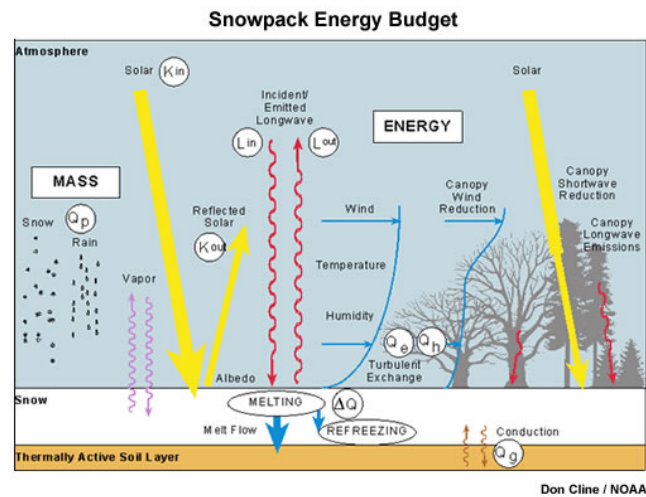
Snowpack Energy Budget

Atmosphere

Solar $K_{in}$

Incident/ Emitted Longwave

$L_{in}$ $L_{out}$

ENERGY

Solar

MASS

Snow $Q_p$

Rain

Vapor

Reflected Solar

$K_{out}$

Wind

Temperature

Humidity

Canopy Wind Reduction

Canopy Shortwave Reduction

Canopy Longwave Emissions

$Q_e$ $Q_h$

Turbulent Exchange

Albedo

Snow

MELTING

$\Delta Q$

Melt Flow

REFREEZING

Conduction

$Q_g$

Thermally Active Soil Layer

Don Cline / NOAA